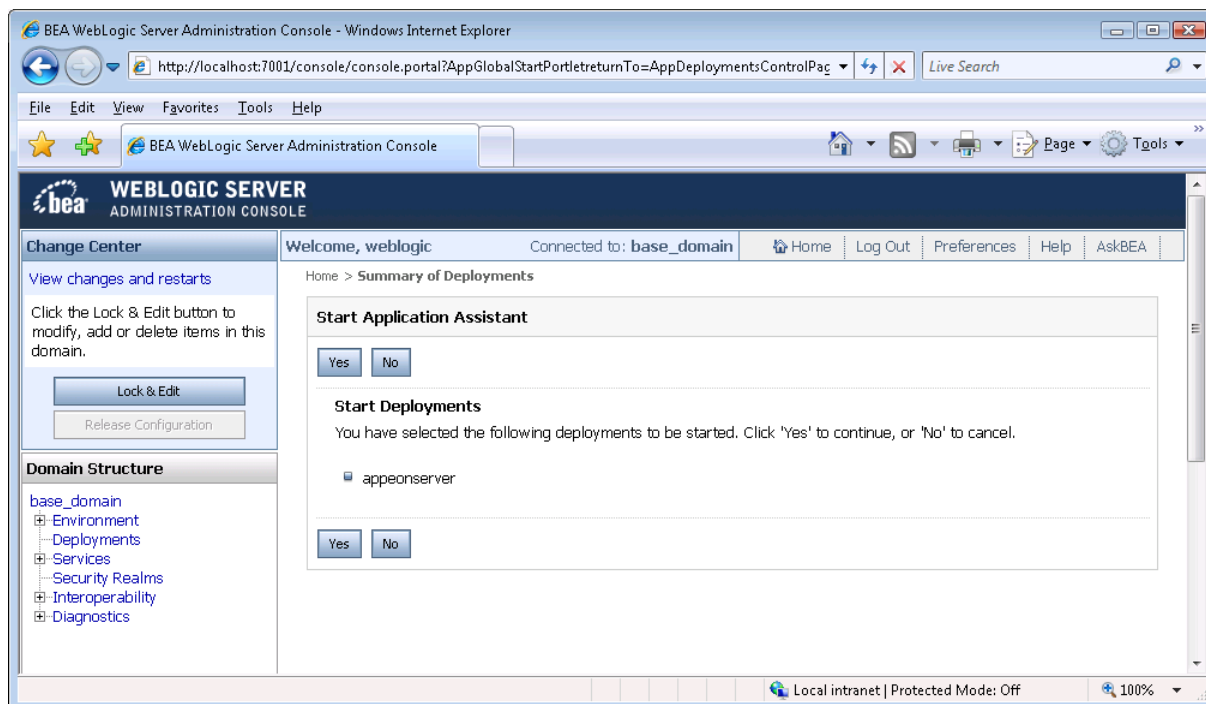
BEA WebLogic Server Administration Console - Windows Internet Explorer

http://localhost:7001/console/console.portal?AppGlobalStartPortletreturnTo=AppDeploymentsControlPag

Live Search

File Edit View Favorites Tools Help

BEA WebLogic Server Administration Console

Page Tools

bea WEBLOGIC SERVER ADMINISTRATION CONSOLE

Change Center

View changes and restarts

Click the Lock & Edit button to modify, add or delete items in this domain.

Lock & Edit

Release Configuration

Domain Structure

base_domain
Environment
Deployments
Services
Security Realms
Interoperability
Diagnostics

Welcome, weblogic Connected to: base_domain Home Log Out Preferences Help AskBEA

Home > Summary of Deployments

Start Application Assistant

Yes No

Start Deployments

You have selected the following deployments to be started. Click 'Yes' to continue, or 'No' to cancel.

appeonserver

Yes No

Local intranet | Protected Mode: Off 100%